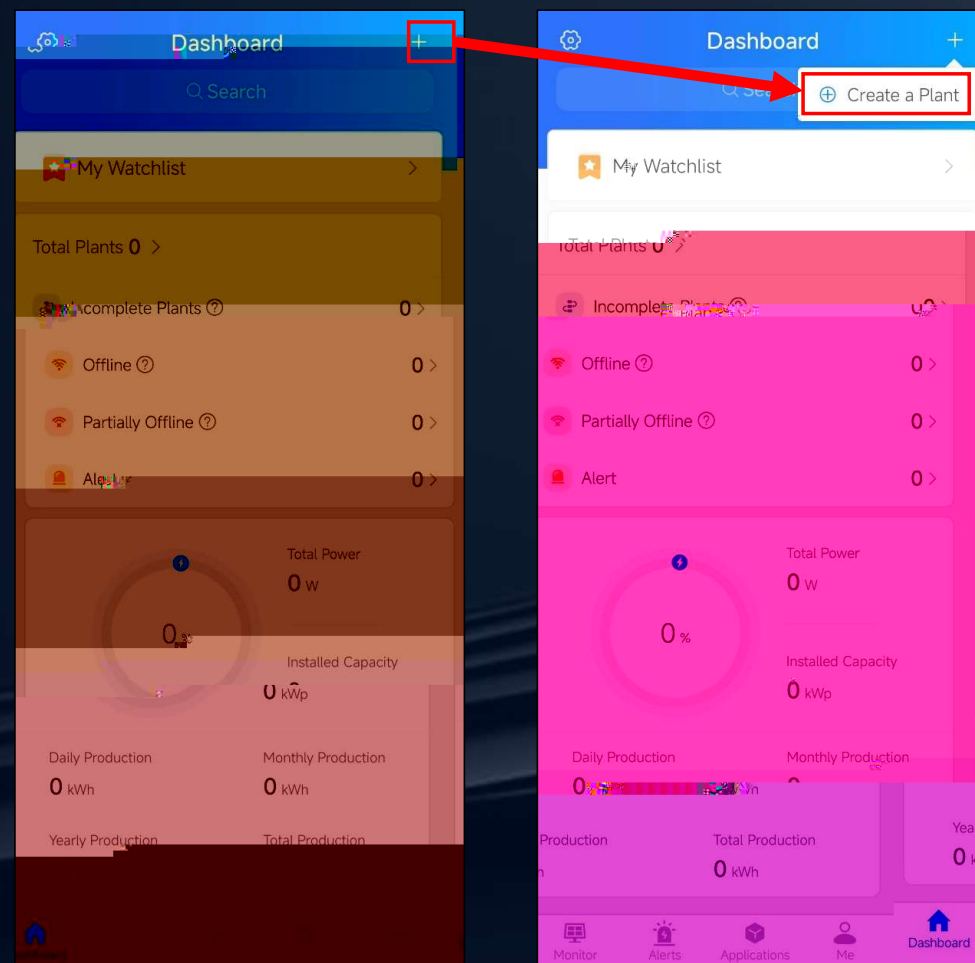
Dashboard
+
Search
My Watchlist
Total Plants 0
Incomplete Plants ⓘ 0
Offline ⓘ 0
Partially Offline ⓘ 0
Alert 0
Total Power
0 W
0%
Installed Capacity
0 kWp
Daily Production
0 kWh
Monthly Production
0 kWh
Yearly Production
Total Production

Dashboard
+
Create a Plant
My Watchlist
Total Plants 0
Incomplete Plants ⓘ 0
Offline ⓘ 0
Partially Offline ⓘ 0
Alert 0
Total Power
0 W
0 %
Installed Capacity
0 kWp
Daily Production
0
Monthly Production
Production
Total Production
0 kWh
Yea
0
Monitor
Alerts
Applications
Me
Dashboard